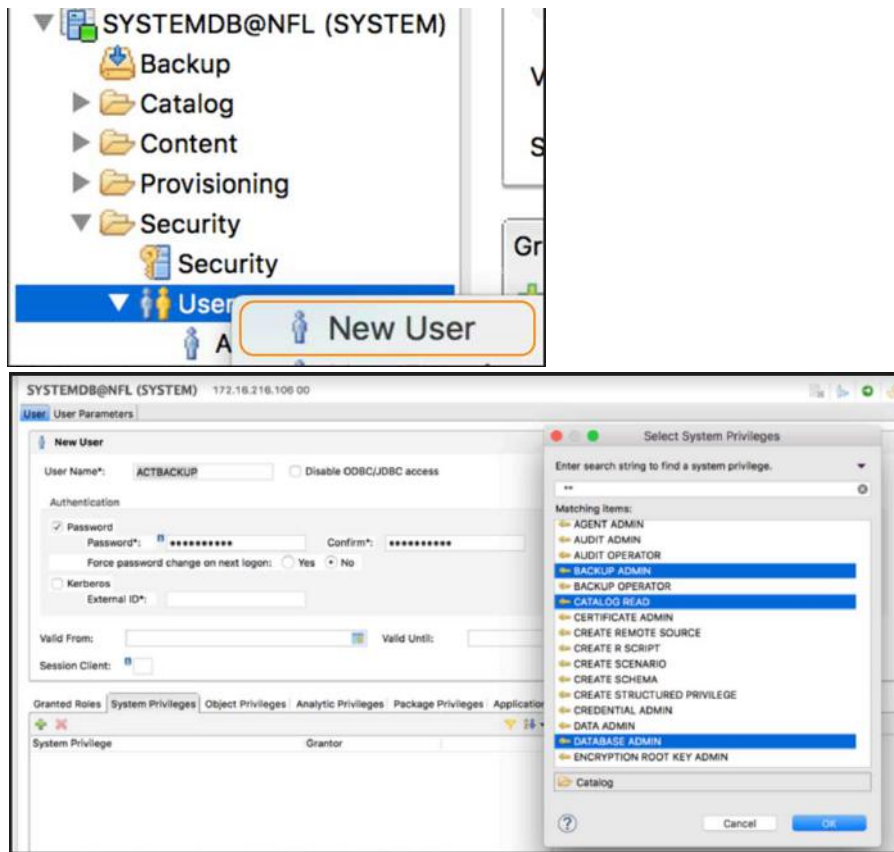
SYSTEMDB@NFL (SYSTEM)
Backup
Catalog
Content
Provisioning
Security
Security
User
A
New User
V
S
Gr

SYSTEMDB@NFL (SYSTEM) 172.16.216.106 00
User User Parameters
New User
User Name*: ACTBACKUP
Disable ODBC/JDBC access
Authentication
Password
Password*: ••••••••••
Confirm*: ••••••••••
Force password change on next logon: Yes No
Kerberos
External ID*:
Valid From:
Valid Until:
Session Client:
Granted Roles System Privileges Object Privileges Analytic Privileges Package Privileges Applicatio
System Privilege
Grantor

Select System Privileges
Enter search string to find a system privilege.
**
Matching items:
AGENT ADMIN
AUDIT ADMIN
AUDIT OPERATOR
BACKUP ADMIN
BACKUP OPERATOR
CATALOG READ
CERTIFICATE ADMIN
CREATE REMOTE SOURCE
CREATE R SCRIPT
CREATE SCENARIO
CREATE SCHEMA
CREATE STRUCTURED PRIVILEGE
CREDENTIAL ADMIN
DATA ADMIN
DATABASE ADMIN
ENCRYPTION ROOT KEY ADMIN
Catalog
Cancel
OK